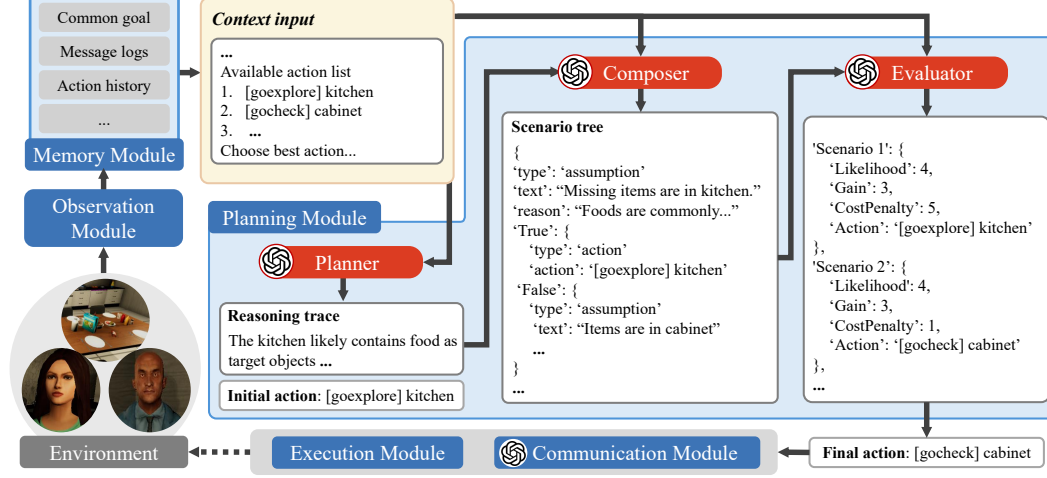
Common goal
Message logs
Action history
...
Memory Module
Observation Module
Environment

Context input
...
Available action list
1. [goexplore] kitchen
2. [gocheck] cabinet
3. ...
Choose best action...

Planning Module
Planner
Reasoning trace
The kitchen likely contains food as target objects ...
Initial action: [goexplore] kitchen

Composer
Scenario tree
{
'type': 'assumption'
'text': "Missing items are in kitchen."
'reason': "Foods are commonly..."
'True': {
'type': 'action'
'action': '[goexplore] kitchen'
'False': {
'type': 'assumption'
'text': "Items are in cabinet"
...
}
...

Evaluator
'Scenario 1': {
'Likelihood': 4,
'Gain': 3,
'CostPenalty': 5,
'Action': '[goexplore] kitchen'
},
'Scenario 2': {
'Likelihood': 4,
'Gain': 3,
'CostPenalty': 1,
'Action': '[gocheck] cabinet'
},
...

Execution Module
Communication Module
Final action: [gocheck] cabinet